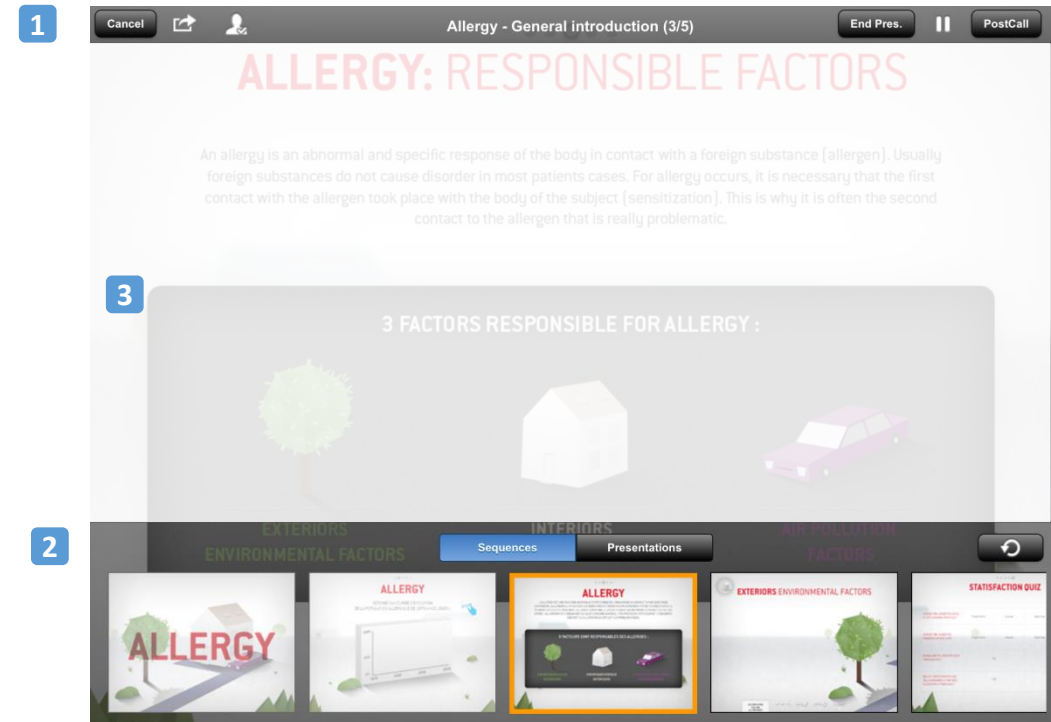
1

Cancel

Allergy - General introduction (3/5)

End Pres.

PostCall

ALLERGY: RESPONSIBLE FACTORS

An allergy is an abnormal and specific response of the body in contact with a foreign substance (allergen). Usually foreign substances do not cause disorder in most patients cases. For allergy occurs, it is necessary that the first contact with the allergen took place with the body of the subject (sensitization). This is why it is often the second contact to the allergen that is really problematic.

3

3 FACTORS RESPONSIBLE FOR ALLERGY :

EXTERIORS ENVIRONMENTAL FACTORS

INTERIORS

AIR POLLUTION FACTORS

2

Sequences

Presentations

ALLERGY

ALLERGY

ALLERGY

EXTERIORS ENVIRONMENTAL FACTORS

STATISFACTION QUIZ